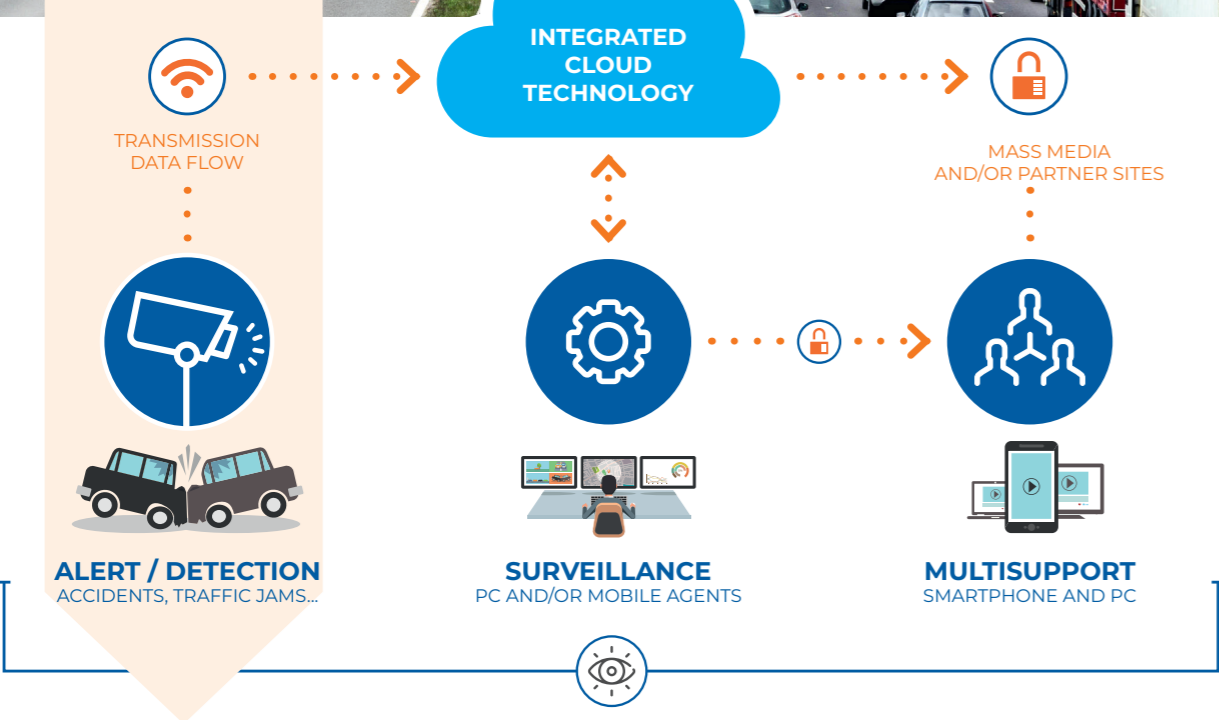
INTEGRATED CLOUD TECHNOLOGY

TRANSMISSION DATA FLOW

MASS MEDIA AND/OR PARTNER SITES

ALERT / DETECTION
ACCIDENTS, TRAFFIC JAMS...

SURVEILLANCE
PC AND/OR MOBILE AGENTS

MULTISUPPORT
SMARTPHONE AND PC